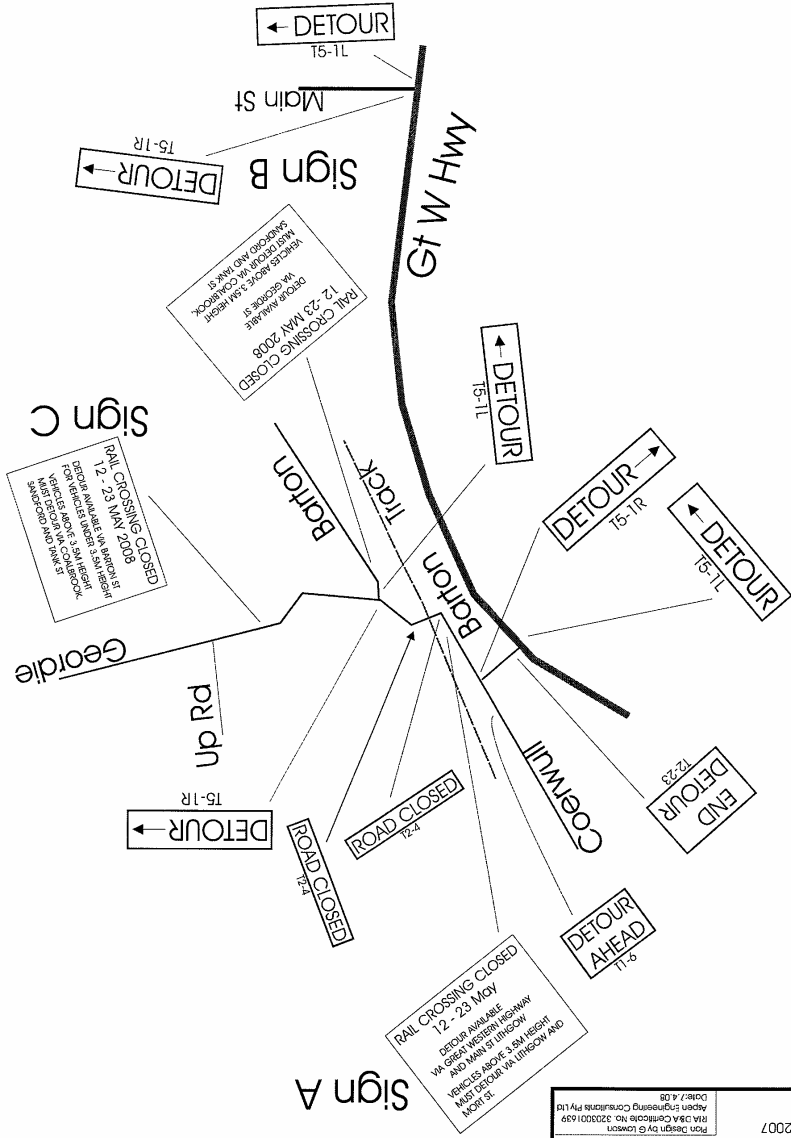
← DETOUR
T5-1L

Main St

DETOUR →
T5-1R

Sign B

Gt W Hwy

RAIL CROSSING CLOSED
12 - 23 MAY 2008
DETOUR AVAILABLE VIA GEORDIE ST
VEHICLES ABOVE 3.5M HEIGHT MUST DETOUR VIA COALBROOK, SANDFORD AND TANK ST

← DETOUR
T5-1L

Sign C

RAIL CROSSING CLOSED
12 - 23 MAY 2008
DETOUR AVAILABLE VIA BARTON ST FOR VEHICLES UNDER 3.5M HEIGHT
VEHICLES ABOVE 3.5M HEIGHT MUST DETOUR VIA COALBROOK, SANDFORD AND TANK ST

Barton

Track

DETOUR →
T5-1R

← DETOUR
T5-1L

Barton

Geordie

Up Rd

Coerwull

END DETOUR
T2-23

DETOUR →
T5-1R

ROAD CLOSED
T2-4

ROAD CLOSED
T2-4

DETOUR AHEAD
T1-6

RAIL CROSSING CLOSED
12 - 23 May
DETOUR AVAILABLE VIA GREAT WESTERN HIGHWAY AND MAIN ST LITHGOW
VEHICLES ABOVE 3.5M HEIGHT MUST DETOUR VIA LITHGOW AND MORT ST.

Sign A

Plan Design by G Lawson
RTA DSA Certificate No. 3230301639
Aspen Engineering Consultants Pty Ltd
Date: 7.4.08

2007